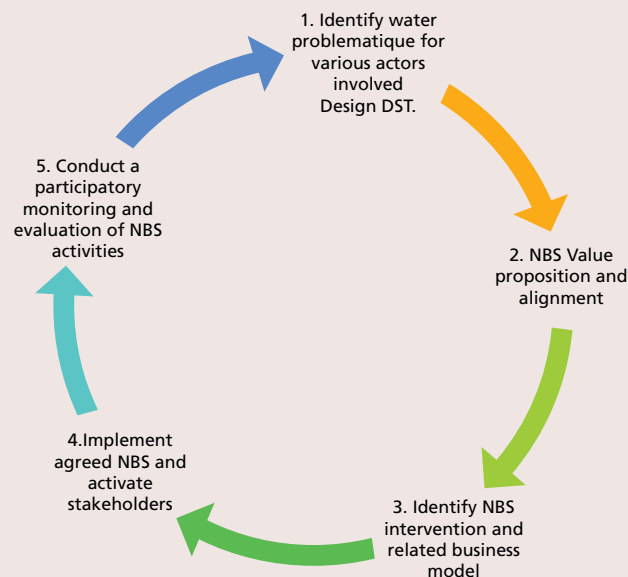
1. Identify water problematique for various actors involved Design DST.

2. NBS Value proposition and alignment

3. Identify NBS intervention and related business model

4.Implement agreed NBS and activate stakeholders

5. Conduct a participatory monitoring and evaluation of NBS activities